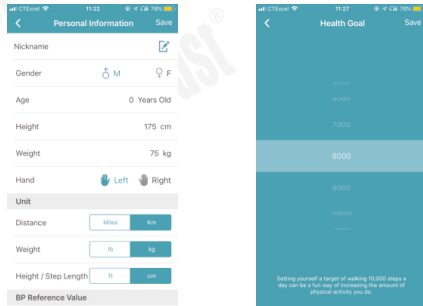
CTExcel 11:22 78%

Personal Information Save

Nickname

Gender M F

Age 0 Years Old

Height 175 cm

Weight 75 kg

Hand Left Right

Unit

Distance Miles Km

Weight lb kg

Height / Step Length ft cm

BP Reference Value

CTExcel 11:22 78%

Health Goal Save

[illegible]

6000

7000

8000

9000

10000

Setting yourself a target of walking 10,000 steps a day can be a fun way of increasing the amount of physical activity you do.